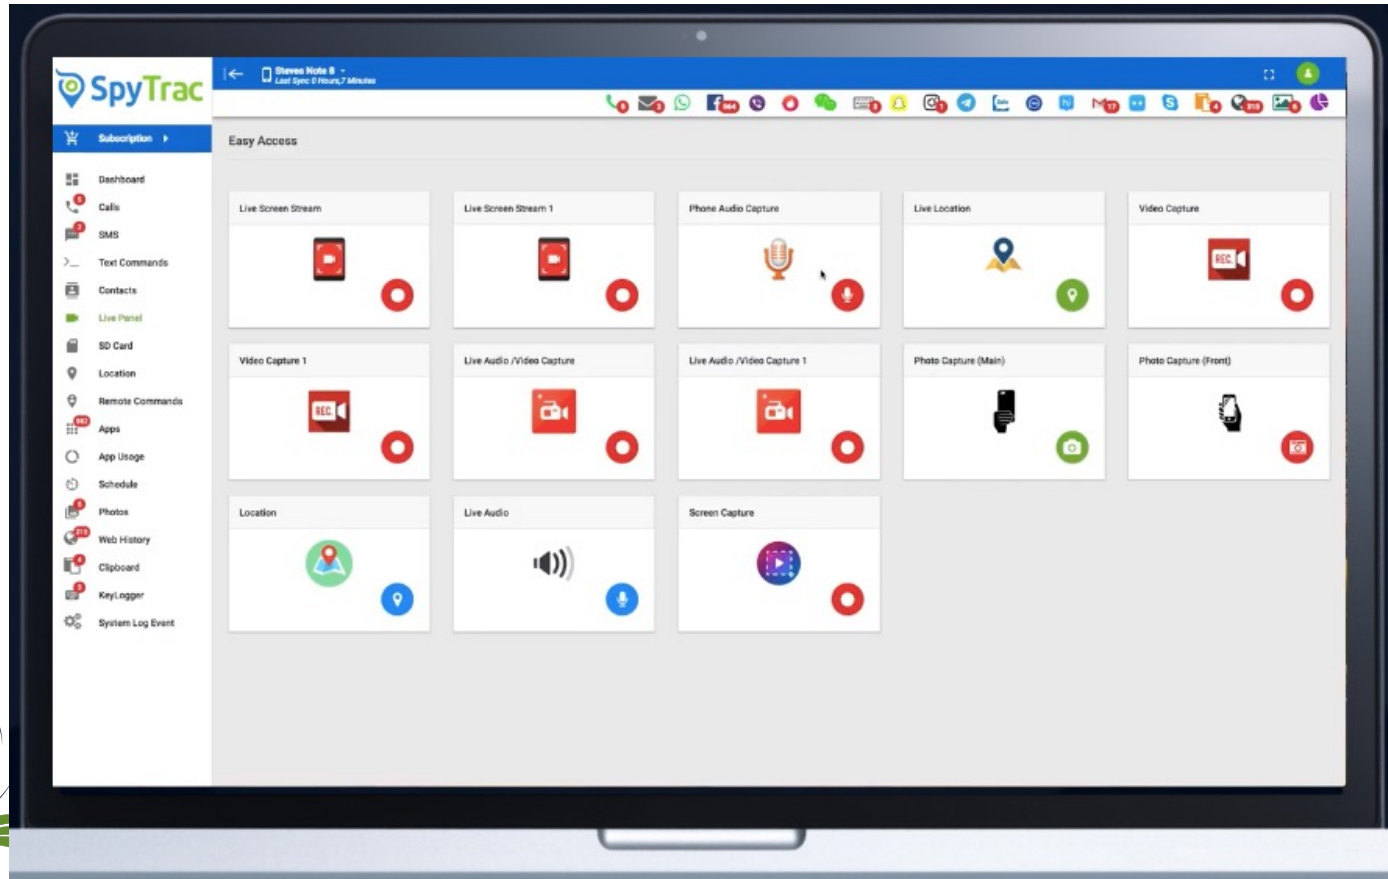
SpyTrac

Steves Note 8
Last Sync 0 Hours,7 Minutes

Subscription

Dashboard
Calls
SMS
Text Commands
Contacts
Live Panel
SD Card
Location
Remote Commands
Apps
App Usage
Schedule
Photos
Web History
Clipboard
KeyLogger
System Log Event

Easy Access

Live Screen Stream

Live Screen Stream 1

Phone Audio Capture

Live Location

Video Capture

REC.

Video Capture 1

REC.

Live Audio /Video Capture

Live Audio /Video Capture 1

Photo Capture (Main)

Photo Capture (Front)

Location

Live Audio

Screen Capture